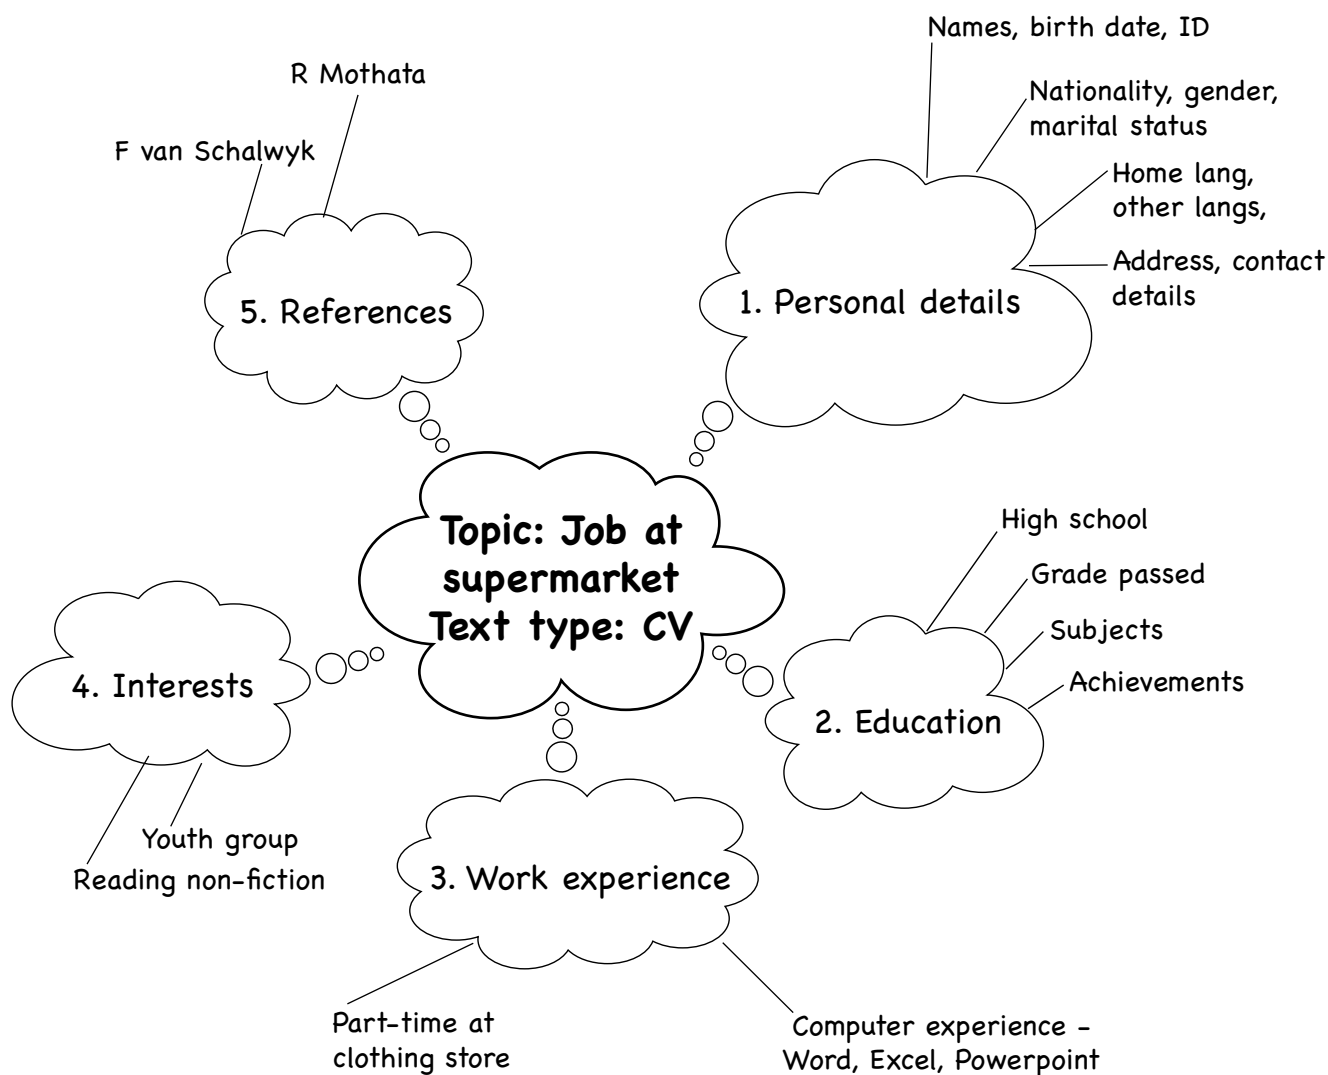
Topic: Job at supermarket
Text type: CV

1. Personal details

Names, birth date, ID

Nationality, gender, marital status

Home lang, other langs,

Address, contact details

2. Education

High school

Grade passed

Subjects

Achievements

3. Work experience

Part-time at clothing store

Computer experience - Word, Excel, Powerpoint

4. Interests

Youth group

Reading non-fiction

5. References

F van Schalwyk

R Mothata